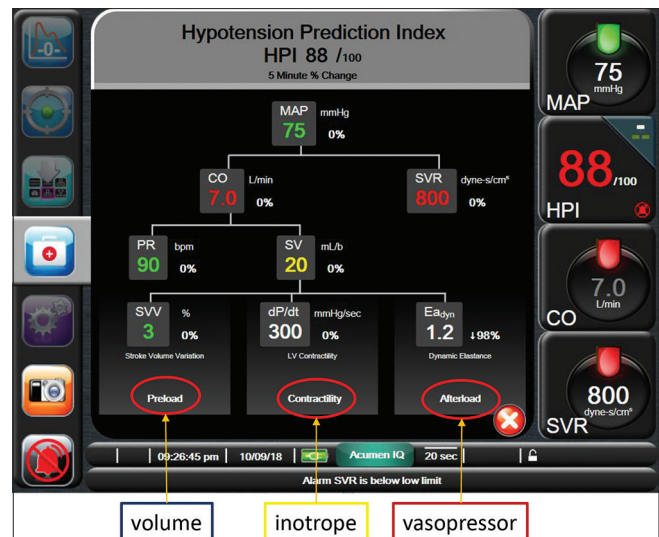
Hypotension Prediction Index
HPI 88 /100
5 Minute % Change

MAP 75 mmHg 0%

CO 7.0 L/min 0%

SVR 800 dyne-s/cm⁵ 0%

PR 90 bpm 0%

SV 20 mL/b 0%

SVV 3 % 0%
Stroke Volume Variation
Preload

dP/dt 300 mmHg/sec 0%
LV Contractility
Contractility

Ea$_{dyn}$ 1.2 ↓98%
Dynamic Elastance
Afterload

75 mmHg
MAP

88/100
HPI

7.0 L/min
CO

800 dyne-s/cm⁵
SVR

09:26:45 pm | 10/09/18 | Acumen IQ | 20 sec

Alarm SVR is below low limit

volume
inotrope
vasopressor